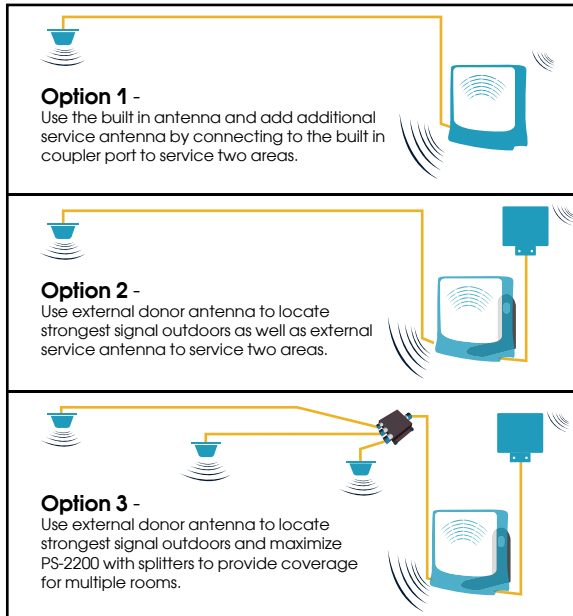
**Option 1** -
Use the built in antenna and add additional service antenna by connecting to the built in coupler port to service two areas.

**Option 2** -
Use external donor antenna to locate strongest signal outdoors as well as external service antenna to service two areas.

**Option 3** -
Use external donor antenna to locate strongest signal outdoors and maximize PS-2200 with splitters to provide coverage for multiple rooms.